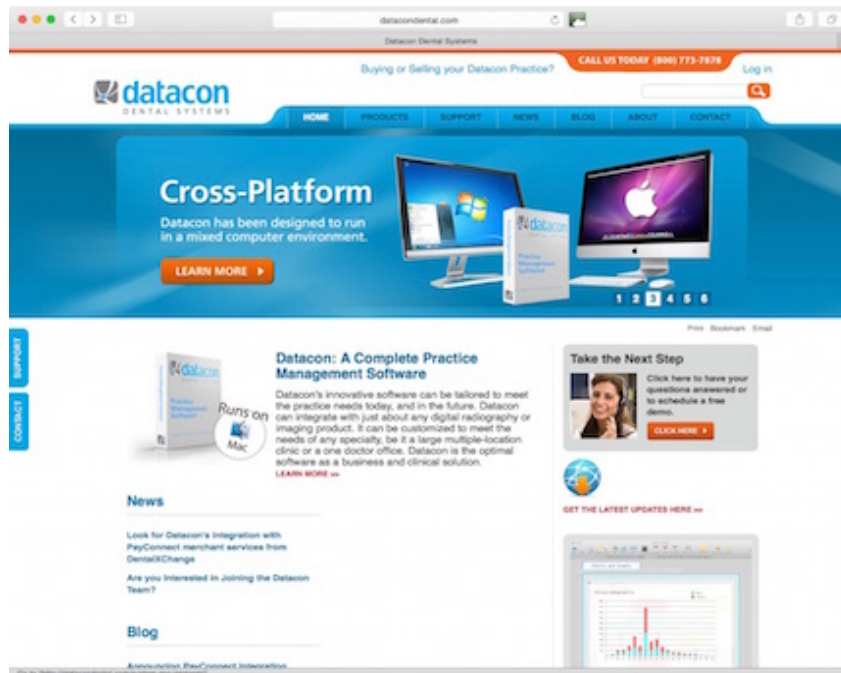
datacondental.com

Datacon Dental Systems

Buying or Selling your Datacon Practice?

CALL US TODAY (800) 773-7878

Log in

datacon
DENTAL SYSTEMS

HOME PRODUCTS SUPPORT NEWS BLOG ABOUT CONTACT

Cross-Platform

Datacon has been designed to run in a mixed computer environment.

LEARN MORE

1 2 3 4 5 6

Print Bookmark Email

SUPPORT

CONTACT

Datacon: A Complete Practice Management Software

Runs on Mac

Datacon's innovative software can be tailored to meet the practice needs today, and in the future. Datacon can integrate with just about any digital radiography or imaging product. It can be customized to meet the needs of any specialty, be it a large multiple-location clinic or a one doctor office. Datacon is the optimal software as a business and clinical solution.
LEARN MORE »

Take the Next Step

Click here to have your questions answered or to schedule a free demo.

CLICK HERE

GET THE LATEST UPDATES HERE »

News

Look for Datacon's Integration with PayConnect merchant services from DentalXChange

Are you Interested in Joining the Datacon Team?

Blog

Announcing PayConnect Integration